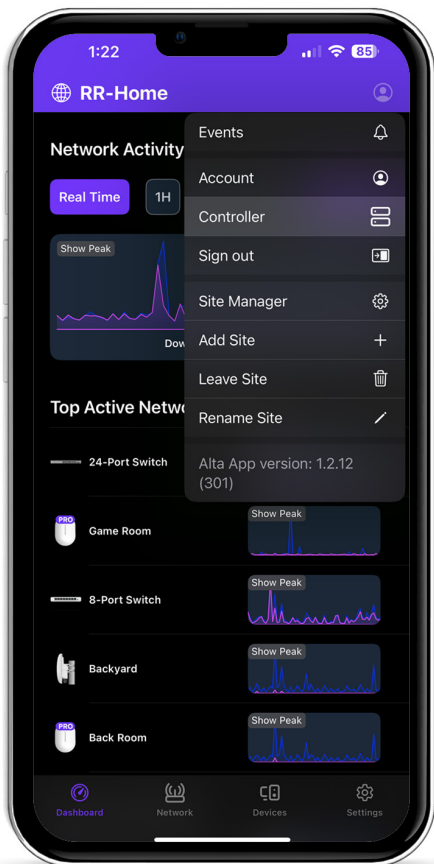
1:22

85

RR-Home

Network Activity

Real Time

1H

Show Peak

Dow

Top Active Netwo

Events

Account

Controller

Sign out

Site Manager

Add Site

Leave Site

Rename Site

Alta App version: 1.2.12 (301)

24-Port Switch

PRO

Game Room

Show Peak

8-Port Switch

Show Peak

Backyard

Show Peak

PRO

Back Room

Show Peak

Dashboard

Network

Devices

Settings